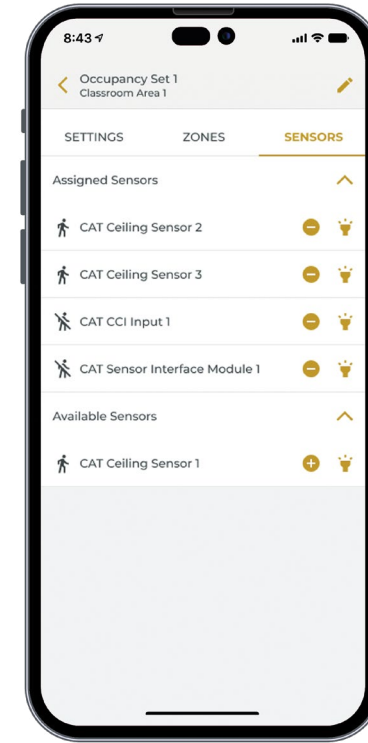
8:43

Occupancy Set 1
Classroom Area 1

SETTINGS ZONES SENSORS

Assigned Sensors

CAT Ceiling Sensor 2

CAT Ceiling Sensor 3

CAT CCI Input 1

CAT Sensor Interface Module 1

Available Sensors

CAT Ceiling Sensor 1